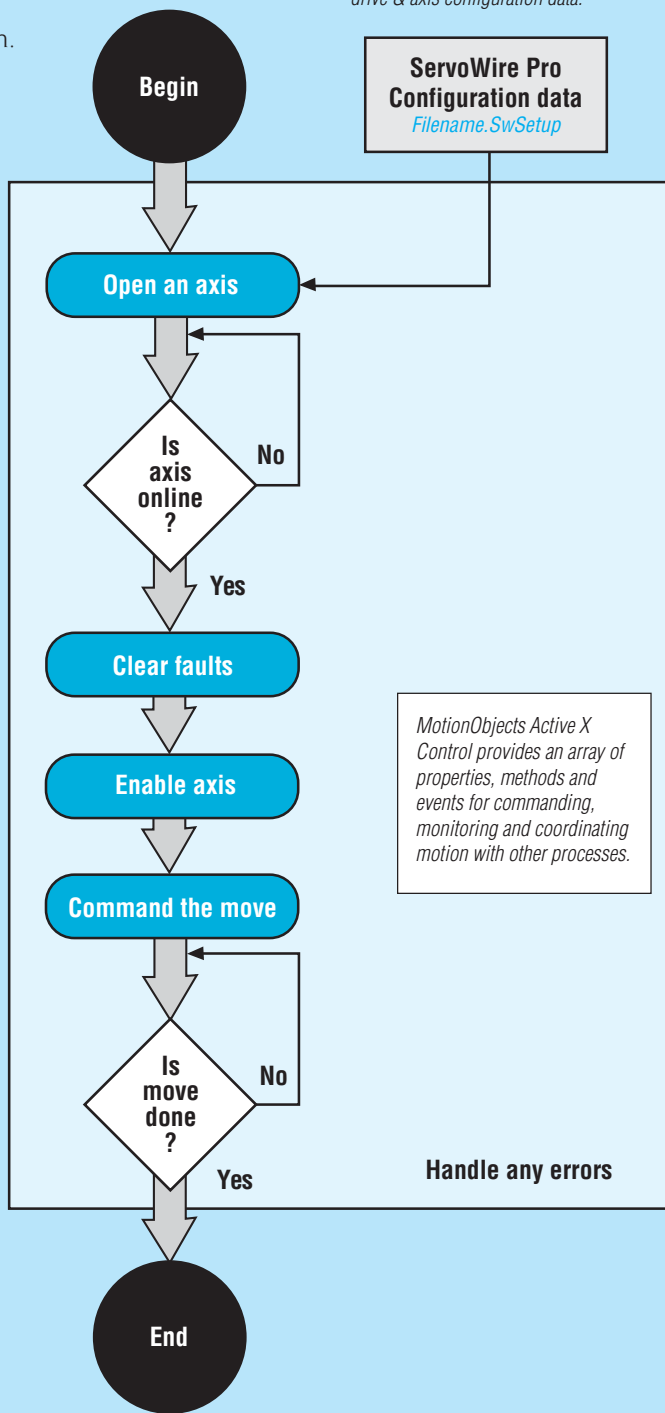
drive & axis configuration data.

n.

Begin

ServoWire Pro Configuration data
Filename.SwSetup

Open an axis

Is axis online ?

No

Yes

Clear faults

Enable axis

Command the move

Is move done ?

No

Yes

MotionObjects Active X Control provides an array of properties, methods and events for commanding, monitoring and coordinating motion with other processes.

Handle any errors

End